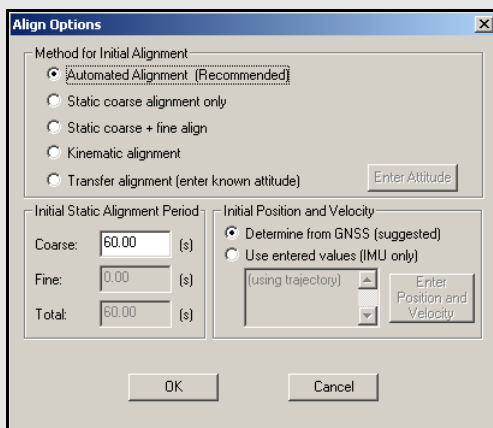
Align Options

Method for Initial Alignment

Automated Alignment (Recommended)

Static coarse alignment only

Static coarse + fine align

Kinematic alignment

Transfer alignment (enter known attitude)

Enter Attitude

Initial Static Alignment Period

Coarse: 60.00 (s)

Fine: 0.00 (s)

Total: 60.00 (s)

Initial Position and Velocity

Determine from GNSS (suggested)

Use entered values (IMU only)

(using trajectory)

Enter Position and Velocity

OK

Cancel